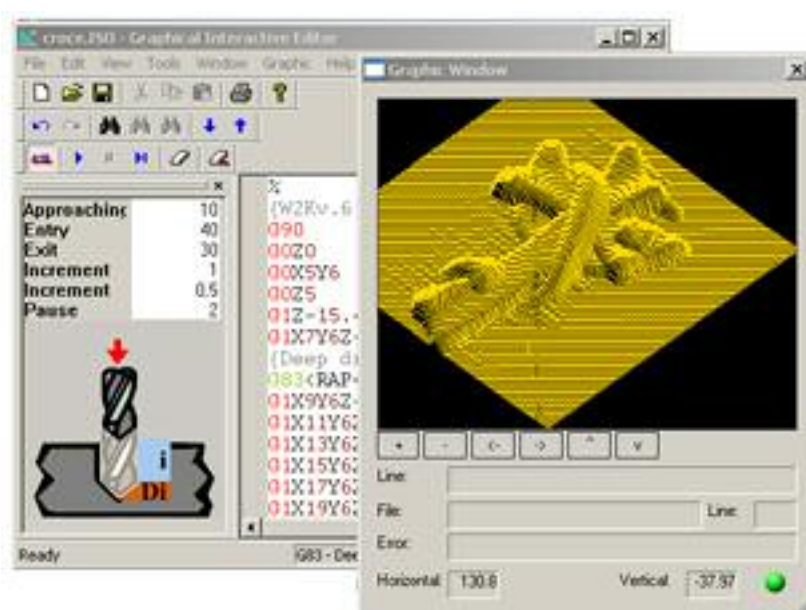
croce.ISO - Graphical Interactive Editor
File Edit View Tools Window Graphic Help

| | |
|---|---|
| Approaching | 10 |
| Entry | 40 |
| Exit | 30 |
| Increment | 1 |
| Increment | 0.5 |
| Pause | 2 |

i
DI

%
{W2Kv.6
G90
G0Z0
G0X5Y6
G0Z5
G1Z-15.
G1X7Y6Z
{Deep d
G83<RAP
G1X9Y6Z
G1X11Y6Z
G1X13Y6Z
G1X15Y6Z
G1X17Y6Z
G1X19Y6Z

Ready
G83 - Dee

Graphic Window
+ - <- -> ^ v
Line:
File:
Line:
Error:
Horizontal: 130.8
Vertical: -37.97